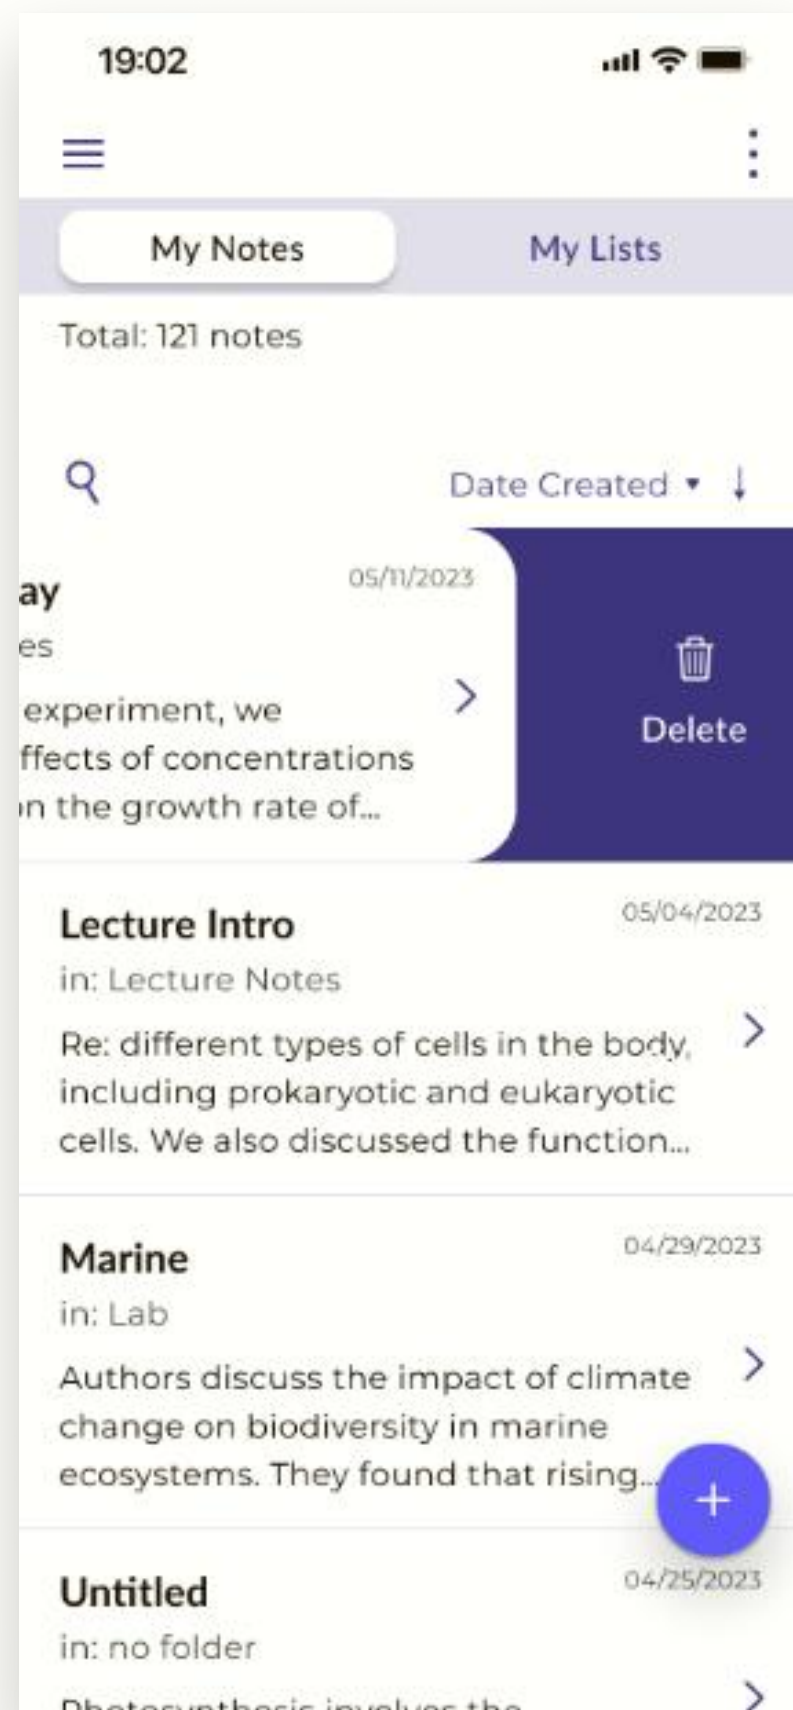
19:02

My Notes
My Lists

Total: 121 notes

Date Created ▾ ↓

ay
es
experiment, we
ffects of concentrations
n the growth rate of...
05/11/2023

Delete

Lecture Intro
05/04/2023
in: Lecture Notes
Re: different types of cells in the body, including prokaryotic and eukaryotic cells. We also discussed the function...

Marine
04/29/2023
in: Lab
Authors discuss the impact of climate change on biodiversity in marine ecosystems. They found that rising...

Untitled
04/25/2023
in: no folder
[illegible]

+